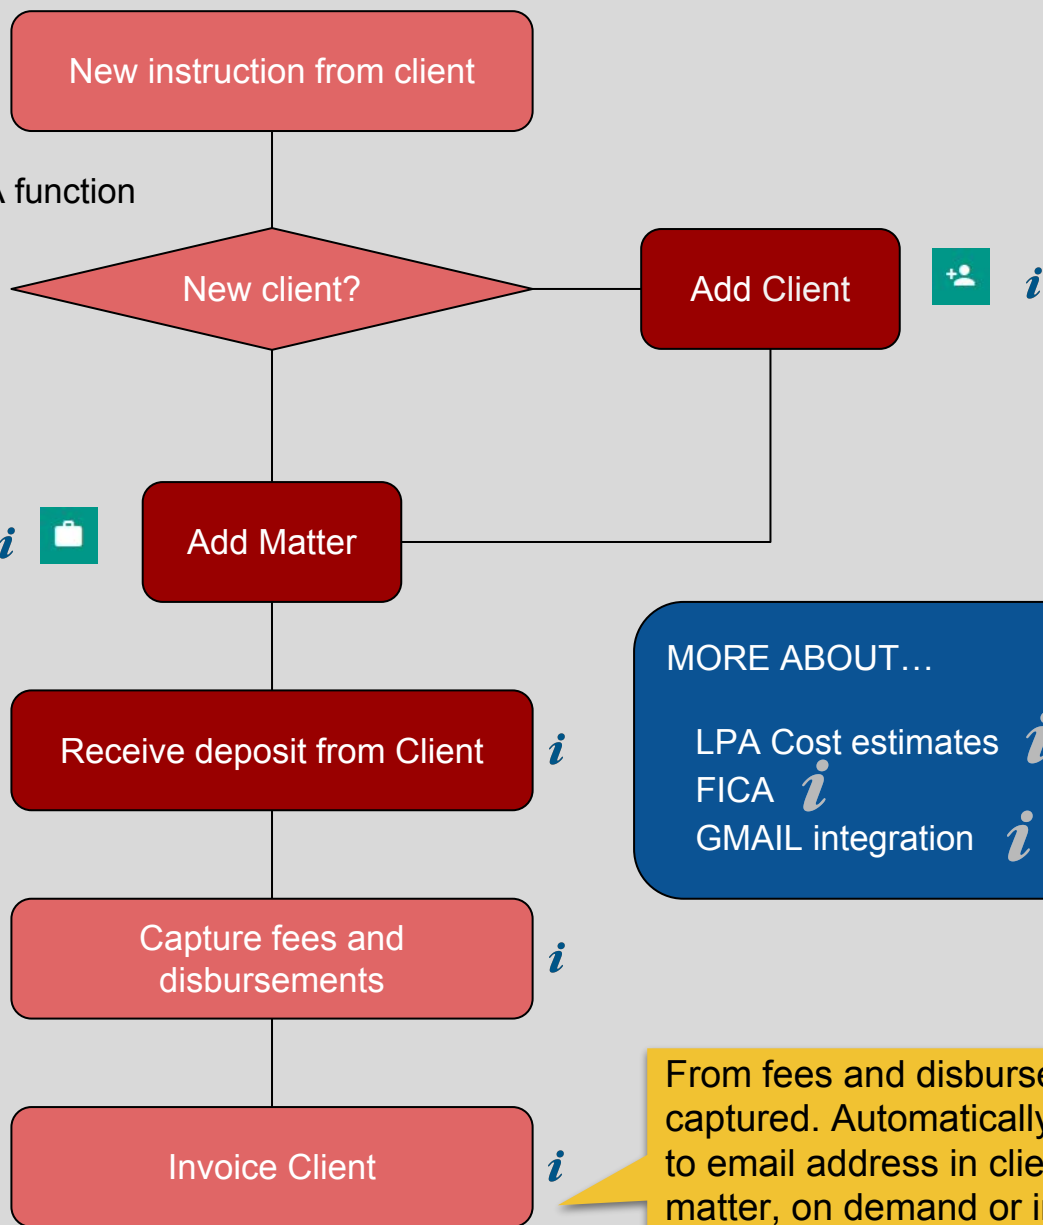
New instruction from client

A function

New client?

Add Client

*i*

*i*

Add Matter

MORE ABOUT…

LPA Cost estimates *i*
FICA *i*
GMAIL integration *i*

Receive deposit from Client

*i*

Capture fees and disbursements

*i*

Invoice Client

*i*

From fees and disburse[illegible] captured. Automatically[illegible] to email address in clie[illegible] matter, on demand or i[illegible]